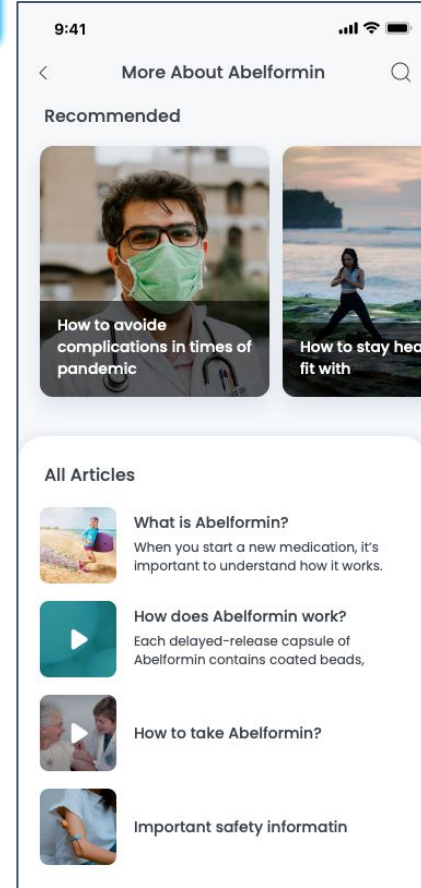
9:41

More About Abelformin

Recommended

How to avoide complications in times of pandemic

How to stay hea fit with

All Articles

What is Abelformin?
When you start a new medication, it's important to understand how it works.

How does Abelformin work?
Each delayed-release capsule of Abelformin contains coated beads,

How to take Abelformin?

Important safety informatin